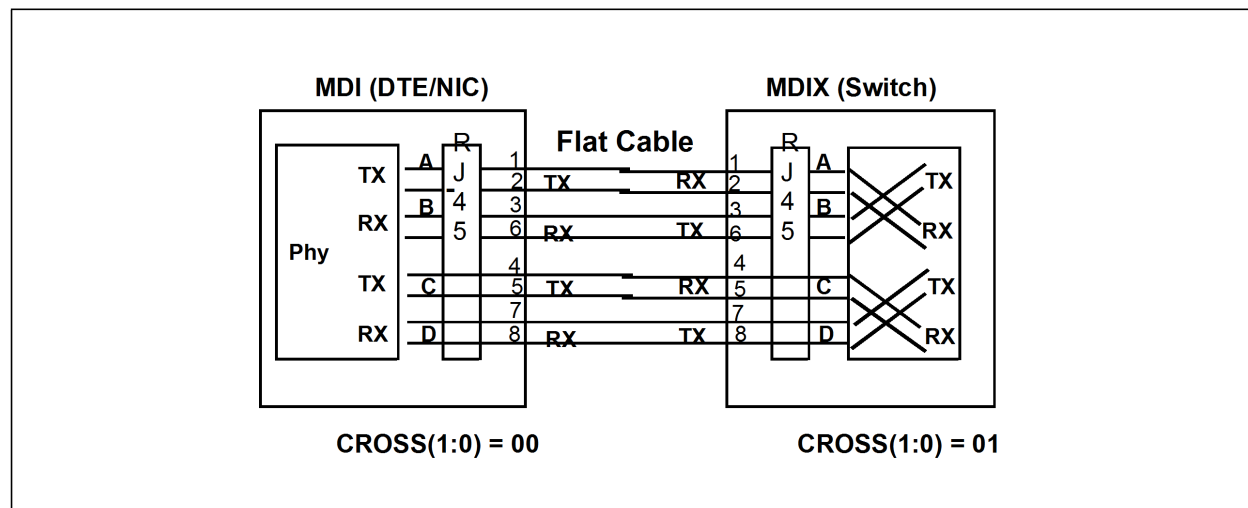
MDI (DTE/NIC)

MDIX (Switch)

Flat Cable

Phy

TX
RX
TX
RX

A
B
C
D

R
J
4
5

1
2
3
6
4
5
7
8

TX
RX
TX
RX

RX
TX
RX
TX

1
2
3
6
4
5
7
8

R
J
4
5

A
B
C
D

TX
RX
TX
RX

CROSS(1:0) = 00

CROSS(1:0) = 01